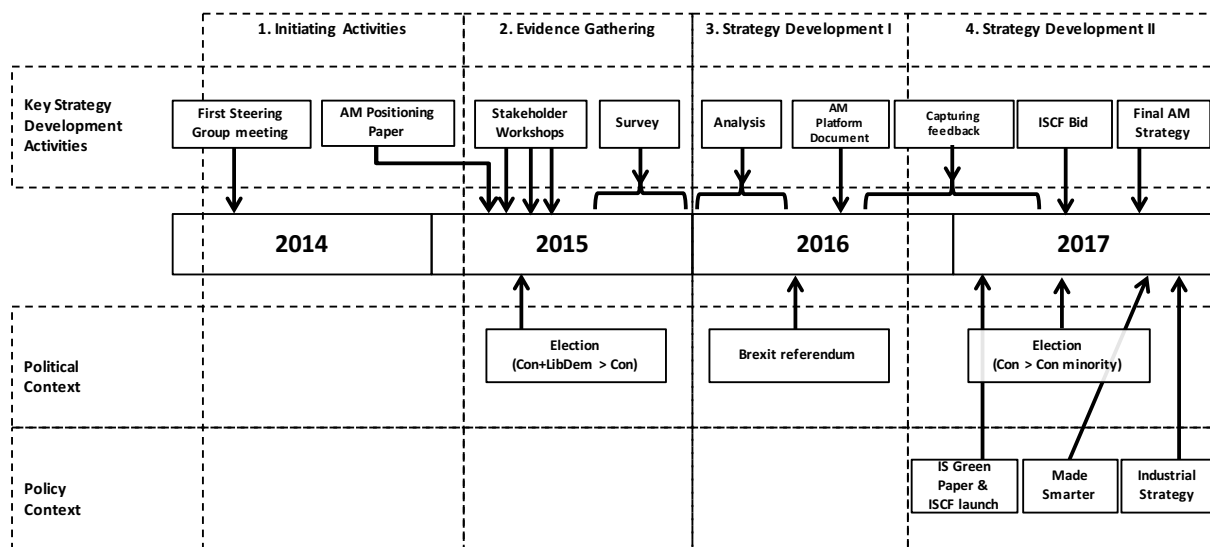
1. Initiating Activities

2. Evidence Gathering

3. Strategy Development I

4. Strategy Development II

Key Strategy Development Activities

First Steering Group meeting

AM Positioning Paper

Stakeholder Workshops

Survey

Analysis

AM Platform Document

Capturing feedback

ISCF Bid

Final AM Strategy

2014

2015

2016

2017

Political Context

Election (Con+LibDem > Con)

Brexit referendum

Election (Con > Con minority)

Policy Context

IS Green Paper & ISCF launch

Made Smarter

Industrial Strategy